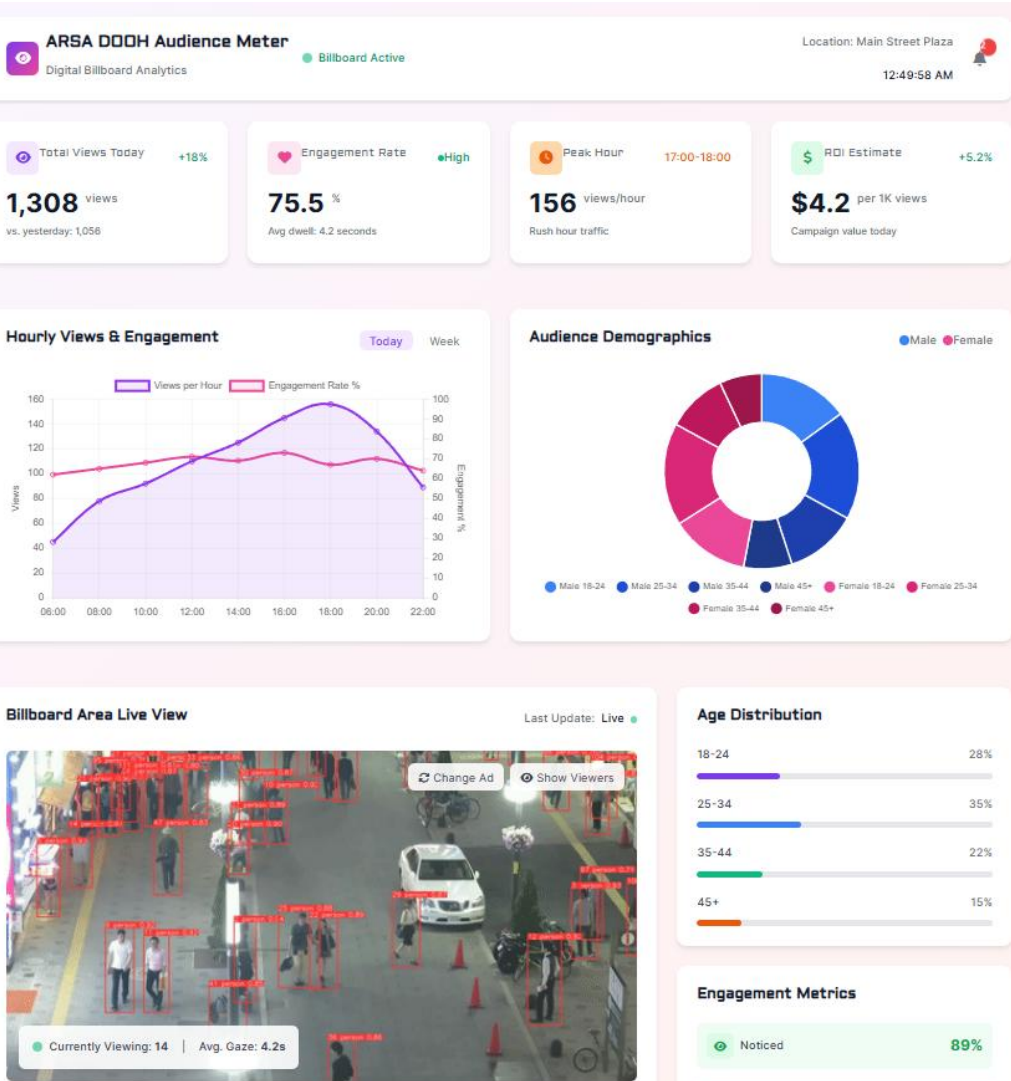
ARSA DOOH Audience Meter
Digital Billboard Analytics
Billboard Active
Location: Main Street Plaza
12:49:58 AM

Total Views Today +18%
1,308 views
vs. yesterday: 1,056

Engagement Rate •High
75.5 %
Avg dwell: 4.2 seconds

Peak Hour 17:00-18:00
156 views/hour
Rush hour traffic

ROI Estimate +5.2%
$4.2 per 1K views
Campaign value today

Hourly Views & Engagement
Today Week
Views per Hour Engagement Rate %
160 140 120 100 80 60 40 20 0
Views
100 90 80 70 60 50 40 30 20 10 0
Engagement %
06:00 08:00 10:00 12:00 14:00 16:00 18:00 20:00 22:00

Audience Demographics
Male Female
Male 18-24 Male 25-34 Male 35-44 Male 45+ Female 18-24 Female 25-34 Female 35-44 Female 45+

Billboard Area Live View
Last Update: Live
Change Ad Show Viewers
Currently Viewing: 14 | Avg. Gaze: 4.2s

Age Distribution
18-24 28%
25-34 35%
35-44 22%
45+ 15%

Engagement Metrics
Noticed 89%